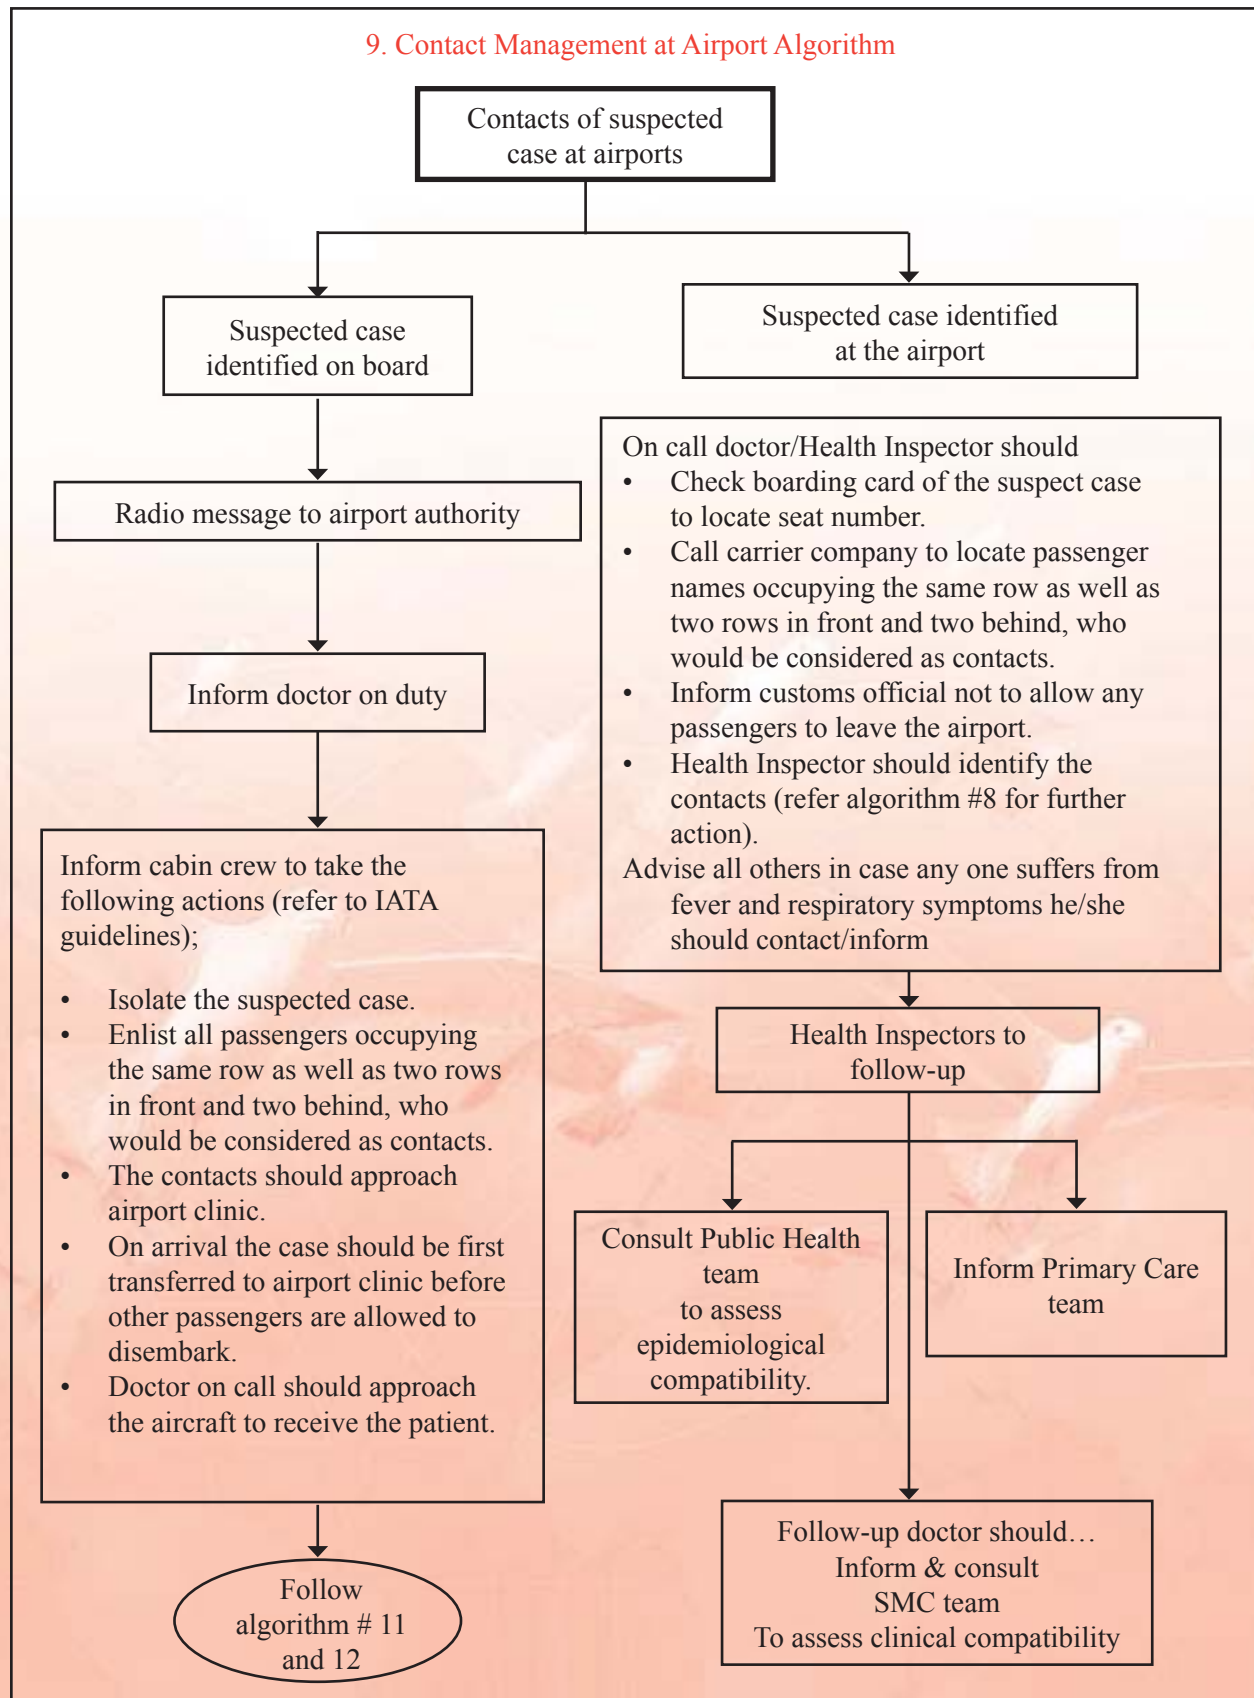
9. Contact Management at Airport Algorithm

Contacts of suspected case at airports

Suspected case identified on board

Radio message to airport authority

Inform doctor on duty

Inform cabin crew to take the following actions (refer to IATA guidelines);

- Isolate the suspected case.
- Enlist all passengers occupying the same row as well as two rows in front and two behind, who would be considered as contacts.
- The contacts should approach airport clinic.
- On arrival the case should be first transferred to airport clinic before other passengers are allowed to disembark.
- Doctor on call should approach the aircraft to receive the patient.

Follow algorithm # 11 and 12

Suspected case identified at the airport

On call doctor/Health Inspector should
- Check boarding card of the suspect case to locate seat number.
- Call carrier company to locate passenger names occupying the same row as well as two rows in front and two behind, who would be considered as contacts.
- Inform customs official not to allow any passengers to leave the airport.
- Health Inspector should identify the contacts (refer algorithm #8 for further action).

Advise all others in case any one suffers from fever and respiratory symptoms he/she should contact/inform

Health Inspectors to follow-up

Consult Public Health team to assess epidemiological compatibility.

Inform Primary Care team

Follow-up doctor should…
Inform & consult
SMC team
To assess clinical compatibility